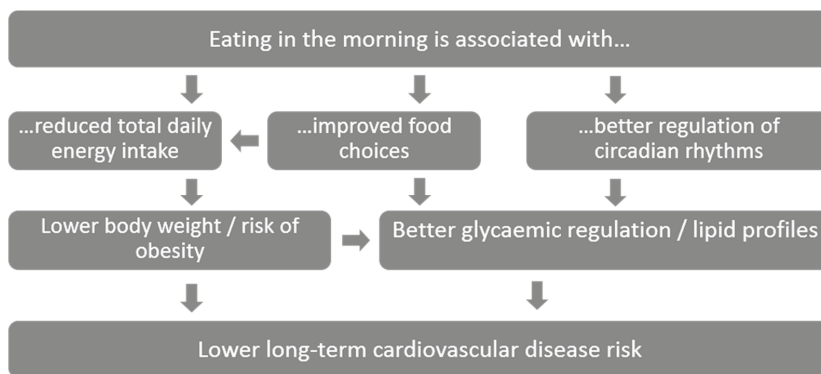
Eating in the morning is associated with…

…reduced total daily energy intake

…improved food choices

…better regulation of circadian rhythms

Lower body weight / risk of obesity

Better glycaemic regulation / lipid profiles

Lower long-term cardiovascular disease risk